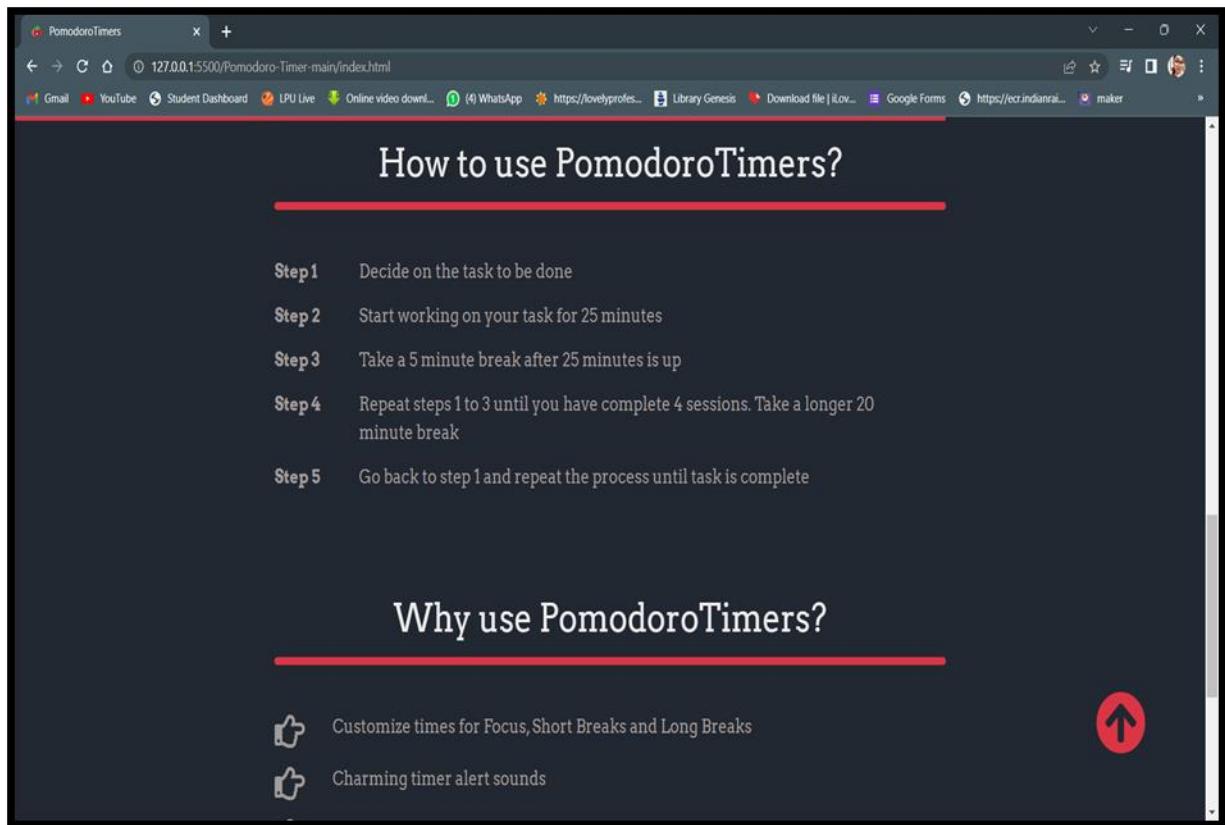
PomodoroTimers
127.0.0.1:5500/Pomodoro-Timer-main/index.html
Gmail YouTube Student Dashboard LPU Live Online video downl... (4) WhatsApp https://lovelyprofes... Library Genesis Download file | iLov... Google Forms https://ecr.indianrai... maker

How to use PomodoroTimers?

Step 1 Decide on the task to be done

Step 2 Start working on your task for 25 minutes

Step 3 Take a 5 minute break after 25 minutes is up

Step 4 Repeat steps 1 to 3 until you have complete 4 sessions. Take a longer 20 minute break

Step 5 Go back to step 1 and repeat the process until task is complete

Why use PomodoroTimers?

Customize times for Focus, Short Breaks and Long Breaks

Charming timer alert sounds